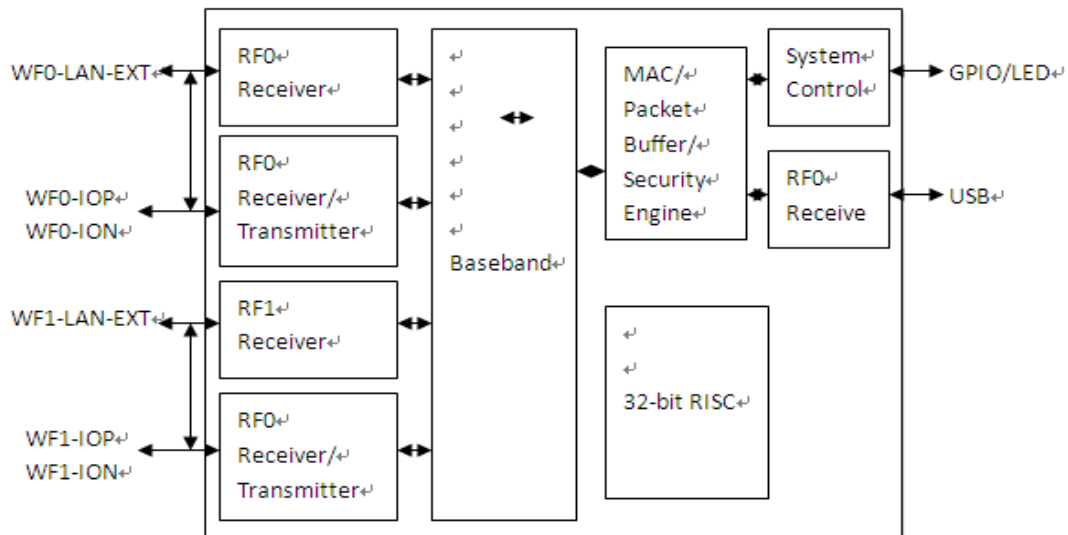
WF0-LAN-EXT

RF0
Receiver

WF0-IOP
WF0-ION

RF0
Receiver/
Transmitter

WF1-LAN-EXT

RF1
Receiver

WF1-IOP
WF1-ION

RF0
Receiver/
Transmitter

Baseband

MAC/
Packet
Buffer/
Security
Engine

System
Control

GPIO/LED

RF0
Receive

USB

32-bit RISC